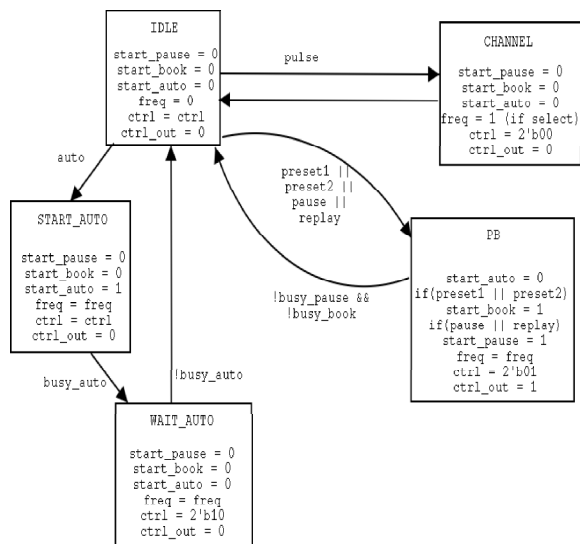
IDLE

start_pause = 0
start_book = 0
start_auto = 0
freq = 0
ctrl = ctrl
ctrl_out = 0

pulse

CHANNEL

start_pause = 0
start_book = 0
start_auto = 0
freq = 1 (if select)
ctrl = 2'b00
ctrl_out = 0

auto

preset1 ||
preset2 ||
pause ||
replay

START_AUTO

start_pause = 0
start_book = 0
start_auto = 1
freq = freq
ctrl = ctrl
ctrl_out = 0

PB

start_auto = 0
if(preset1 || preset2)
start_book = 1
if(pause || replay)
start_pause = 1
freq = freq
ctrl = 2'b01
ctrl_out = 1

!busy_pause &&
!busy_book

busy_auto

!busy_auto

WAIT_AUTO

start_pause = 0
start_book = 0
start_auto = 0
freq = freq
ctrl = 2'b10
ctrl_out = 0